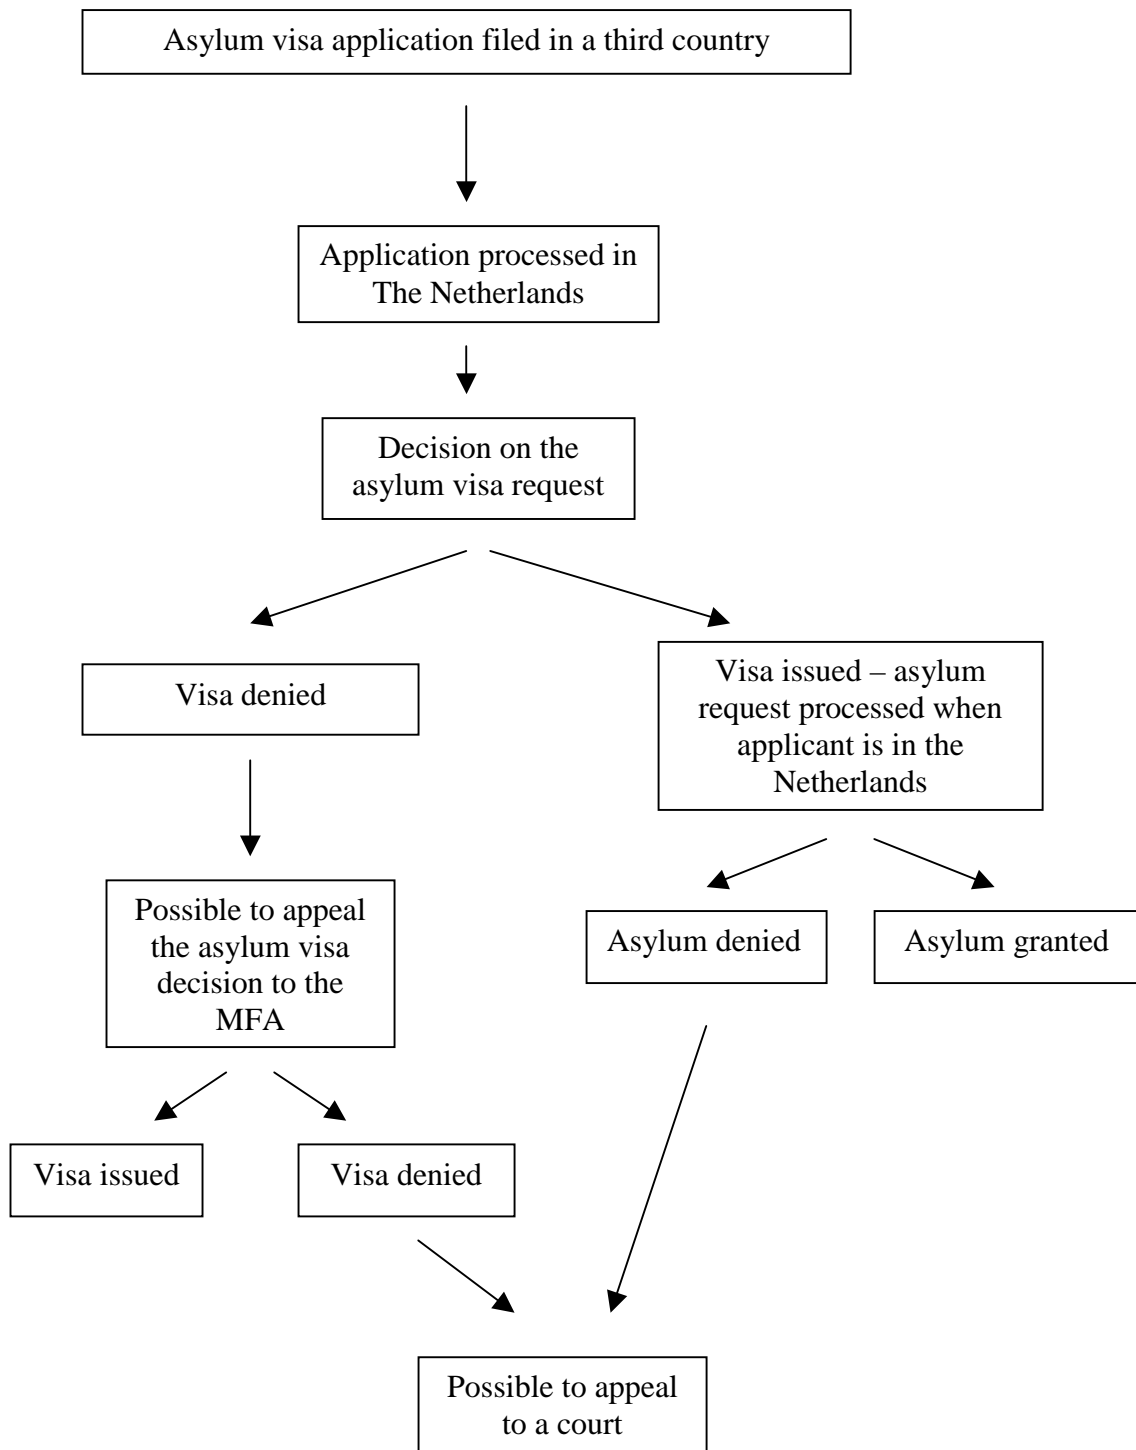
Asylum visa application filed in a third country

Application processed in The Netherlands

Decision on the asylum visa request

Visa denied

Visa issued – asylum request processed when applicant is in the Netherlands

Possible to appeal the asylum visa decision to the MFA

Asylum denied

Asylum granted

Visa issued

Visa denied

Possible to appeal to a court